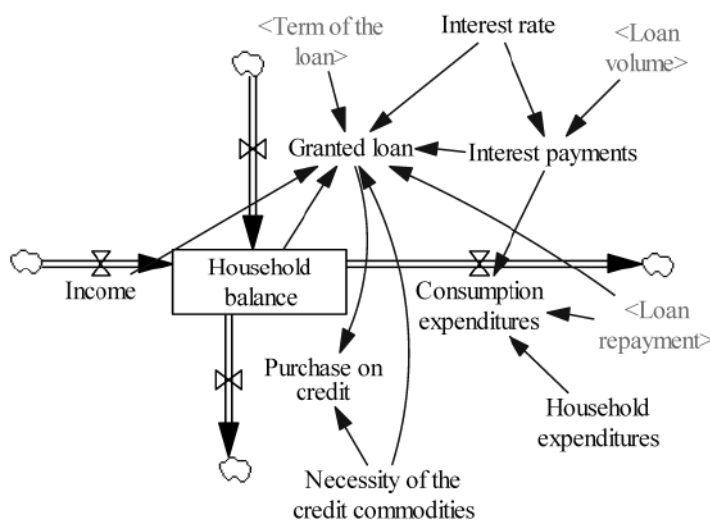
<Term of the loan>

Interest rate

<Loan volume>

Granted loan

Interest payments

Household balance

Income

Consumption expenditures

<Loan repayment>

Purchase on credit

Household expenditures

Necessity of the credit commodities